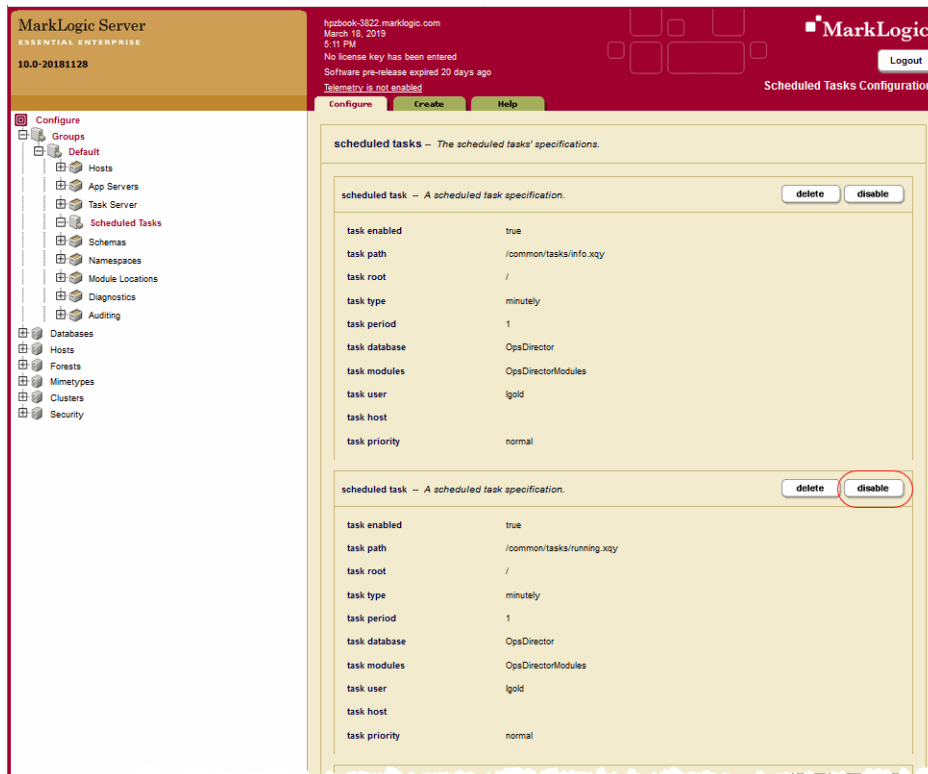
MarkLogic Server
ESSENTIAL ENTERPRISE
10.0-20181128

hpzbook-3822.marklogic.com
March 18, 2019
5:11 PM
No license key has been entered
Software pre-release expired 20 days ago
Telemetry is not enabled

MarkLogic
Logout
Scheduled Tasks Configuration

Configure | Create | Help

Configure
Groups
Default
Hosts
App Servers
Task Server
Scheduled Tasks
Schemas
Namespaces
Module Locations
Diagnostics
Auditing
Databases
Hosts
Forests
Mimetypes
Clusters
Security

scheduled tasks – The scheduled tasks' specifications.

scheduled task – A scheduled task specification.
delete | disable

| | |
|---|---|
| task enabled | true |
| task path | /common/tasks/info.xqy |
| task root | / |
| task type | minutely |
| task period | 1 |
| task database | OpsDirector |
| task modules | OpsDirectorModules |
| task user | lgold |
| task host | |
| task priority | normal |

scheduled task – A scheduled task specification.
delete | disable

| | |
|---|---|
| task enabled | true |
| task path | /common/tasks/running.xqy |
| task root | / |
| task type | minutely |
| task period | 1 |
| task database | OpsDirector |
| task modules | OpsDirectorModules |
| task user | lgold |
| task host | |
| task priority | normal |